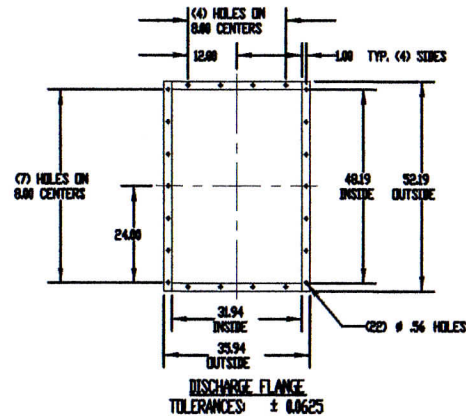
(4) HOLES ON 8.00 CENTERS

12.00

1.00 TYP. (4) SIDES

(7) HOLES ON 8.00 CENTERS

48.19 INSIDE

52.19 OUTSIDE

24.00

31.94 INSIDE

(22) ø .56 HOLES

35.94 OUTSIDE

DISCHARGE FLANGE

TOLERANCES: ± 0.0625